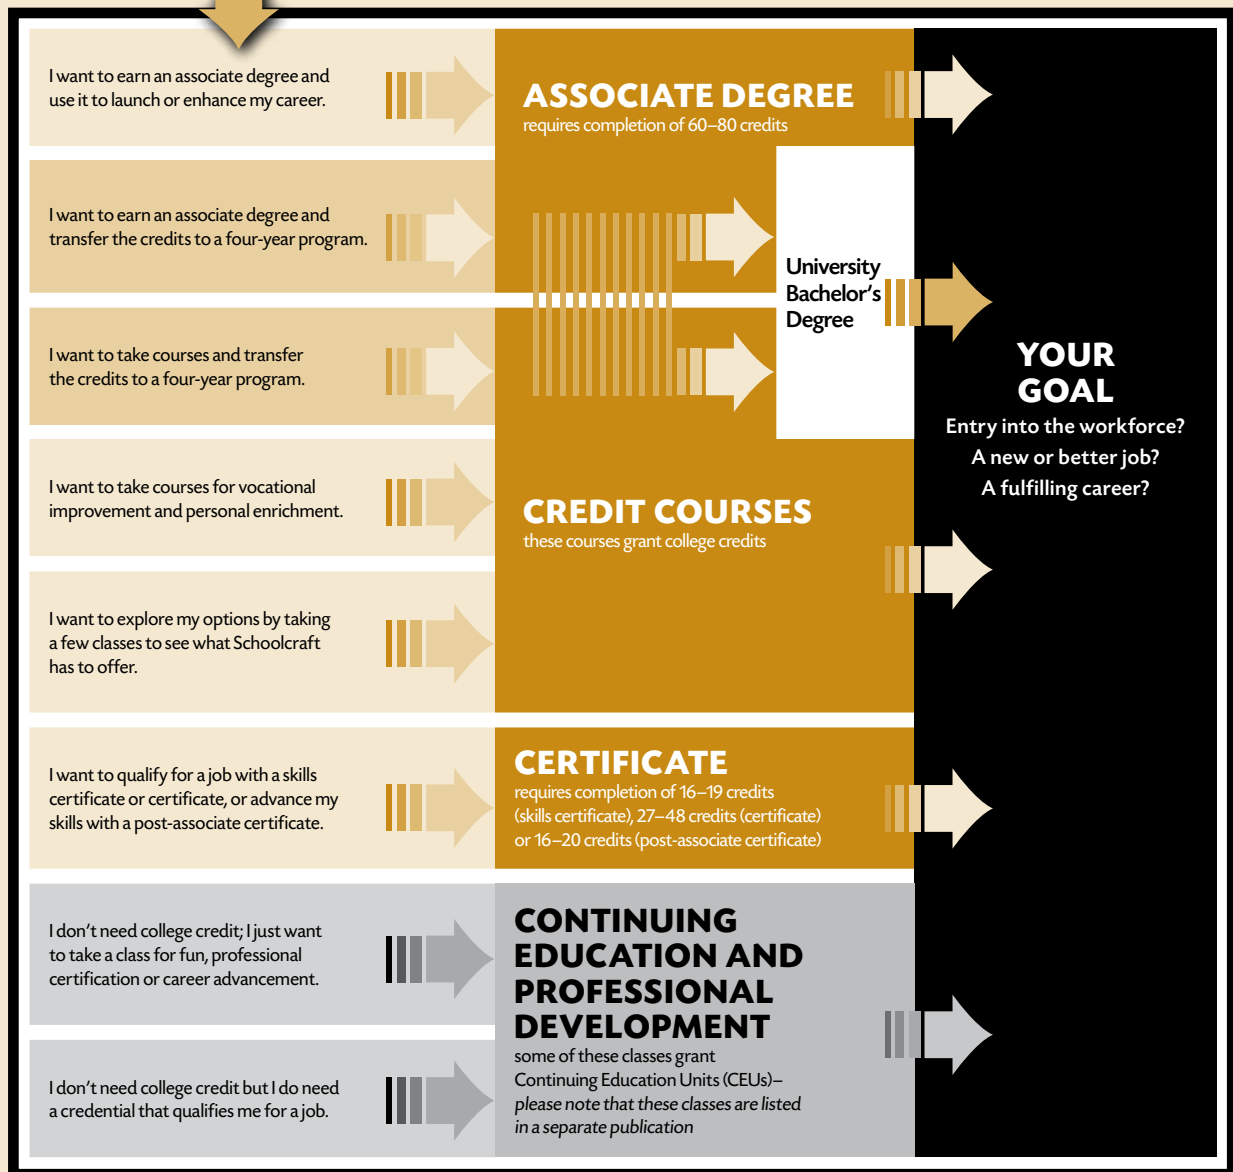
I want to earn an associate degree and use it to launch or enhance my career.

I want to earn an associate degree and transfer the credits to a four-year program.

I want to take courses and transfer the credits to a four-year program.

I want to take courses for vocational improvement and personal enrichment.

I want to explore my options by taking a few classes to see what Schoolcraft has to offer.

I want to qualify for a job with a skills certificate or certificate, or advance my skills with a post-associate certificate.

I don't need college credit; I just want to take a class for fun, professional certification or career advancement.

I don't need college credit but I do need a credential that qualifies me for a job.

ASSOCIATE DEGREE
requires completion of 60–80 credits

University Bachelor's Degree

CREDIT COURSES
these courses grant college credits

CERTIFICATE
requires completion of 16–19 credits (skills certificate), 27–48 credits (certificate) or 16–20 credits (post-associate certificate)

CONTINUING EDUCATION AND PROFESSIONAL DEVELOPMENT
some of these classes grant Continuing Education Units (CEUs)–
*please note that these classes are listed in a separate publication*

YOUR GOAL
Entry into the workforce?
A new or better job?
A fulfilling career?